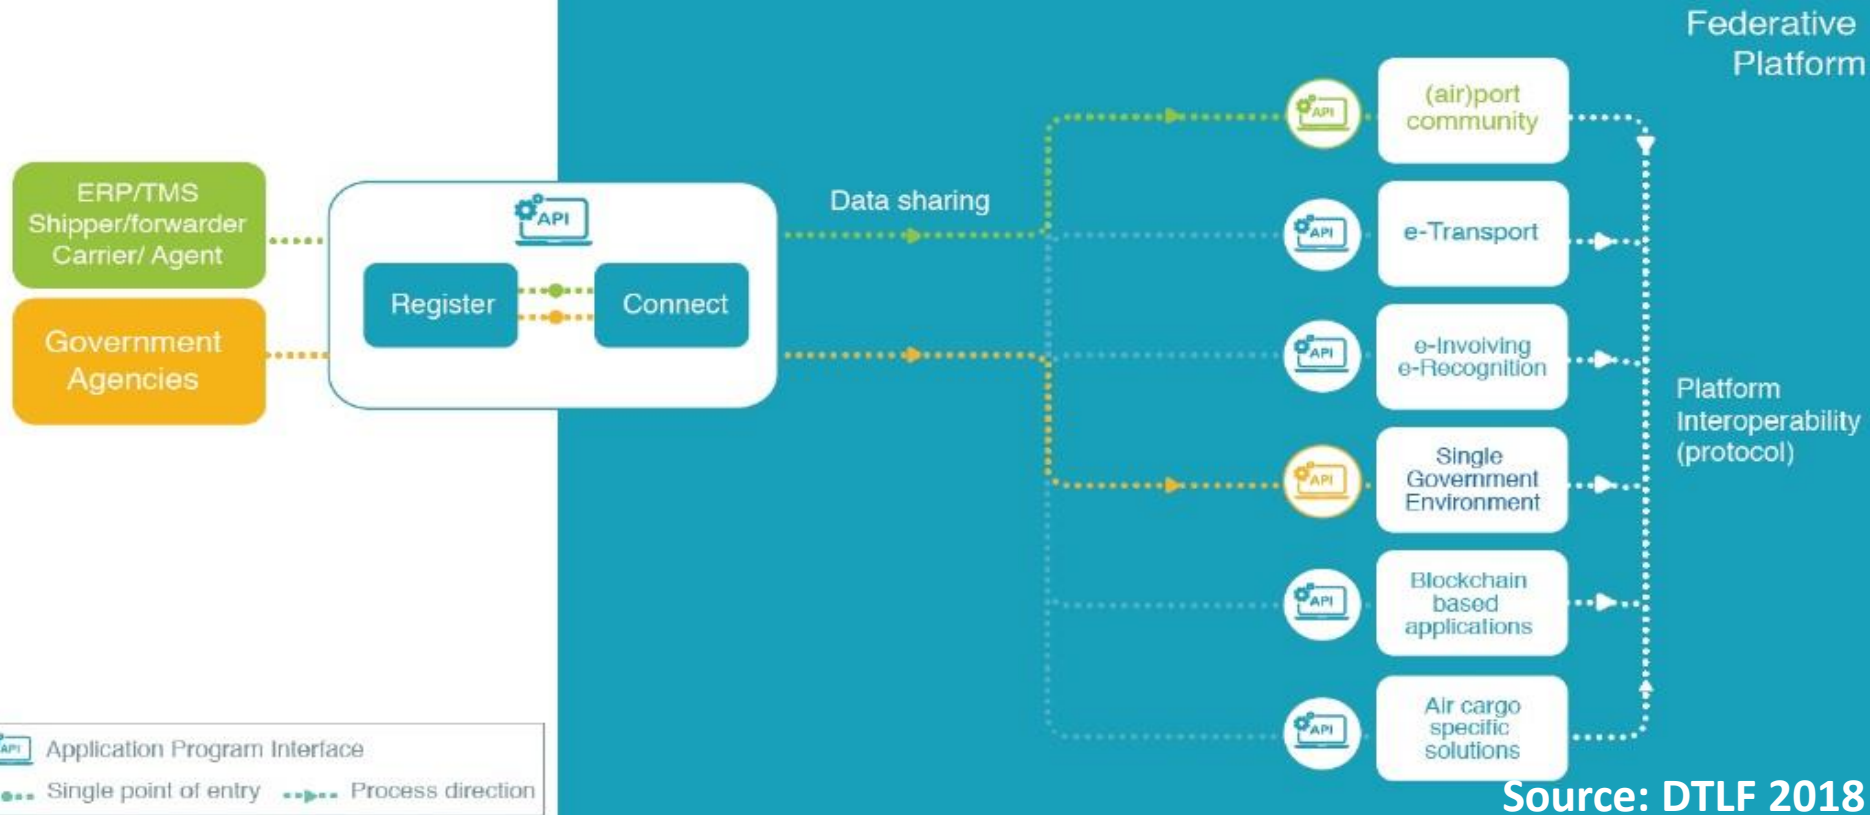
Federative Platform

ERP/TMS Shipper/forwarder Carrier/ Agent

Government Agencies

API

Register

Connect

Data sharing

API

(air)port community

API

e-Transport

API

e-Invoiving e-Recognition

API

Single Government Environment

API

Blockchain based applications

API

Air cargo specific solutions

Platform Interoperability (protocol)

API Application Program Interface

Single point of entry

Process direction

Source: DTLF 2018